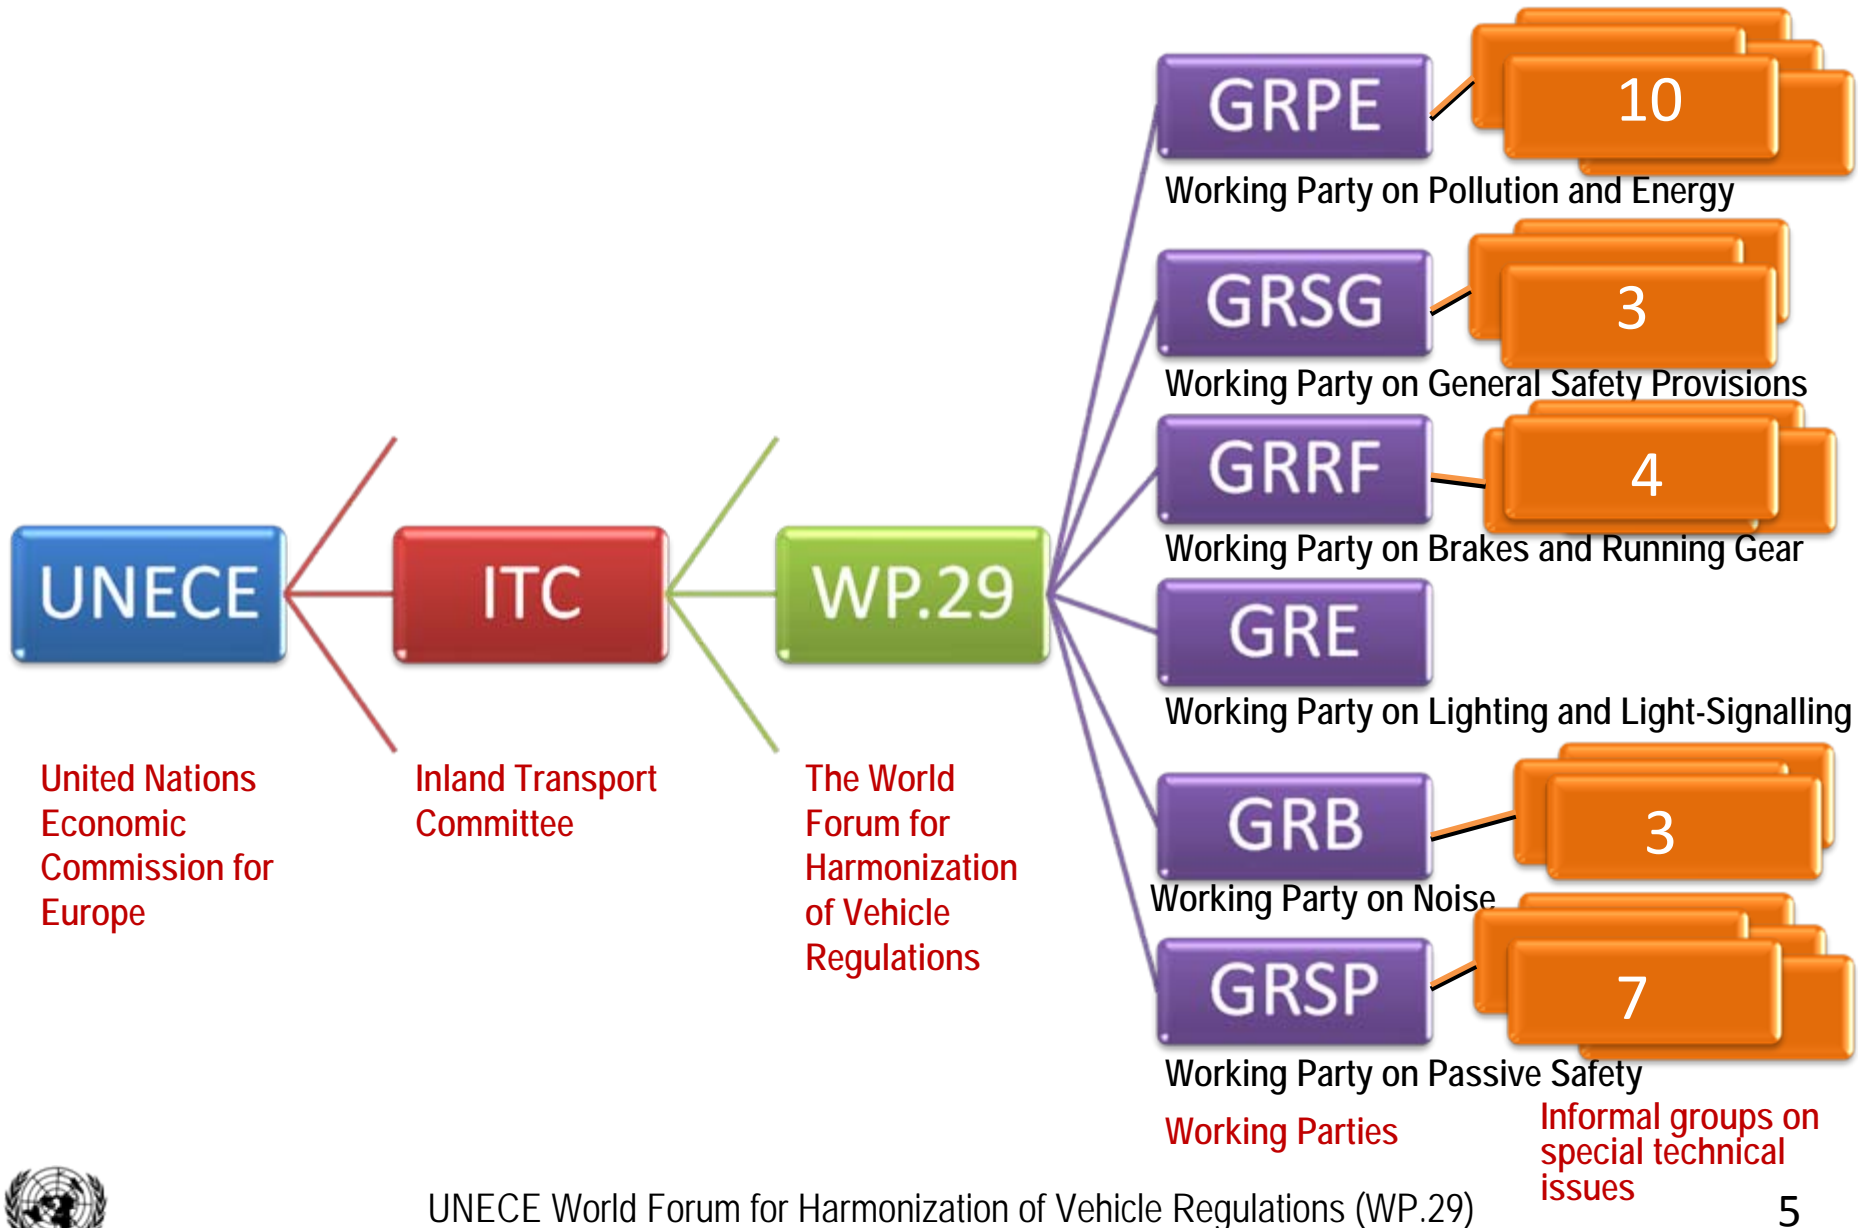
UNECE

ITC

WP.29

United Nations Economic Commission for Europe

Inland Transport Committee

The World Forum for Harmonization of Vehicle Regulations

GRPE

10

Working Party on Pollution and Energy

GRSG

3

Working Party on General Safety Provisions

GRRF

4

Working Party on Brakes and Running Gear

GRE

Working Party on Lighting and Light-Signalling

GRB

3

Working Party on Noise

GRSP

7

Working Party on Passive Safety

Working Parties

Informal groups on special technical issues

UNECE World Forum for Harmonization of Vehicle Regulations (WP.29)

5